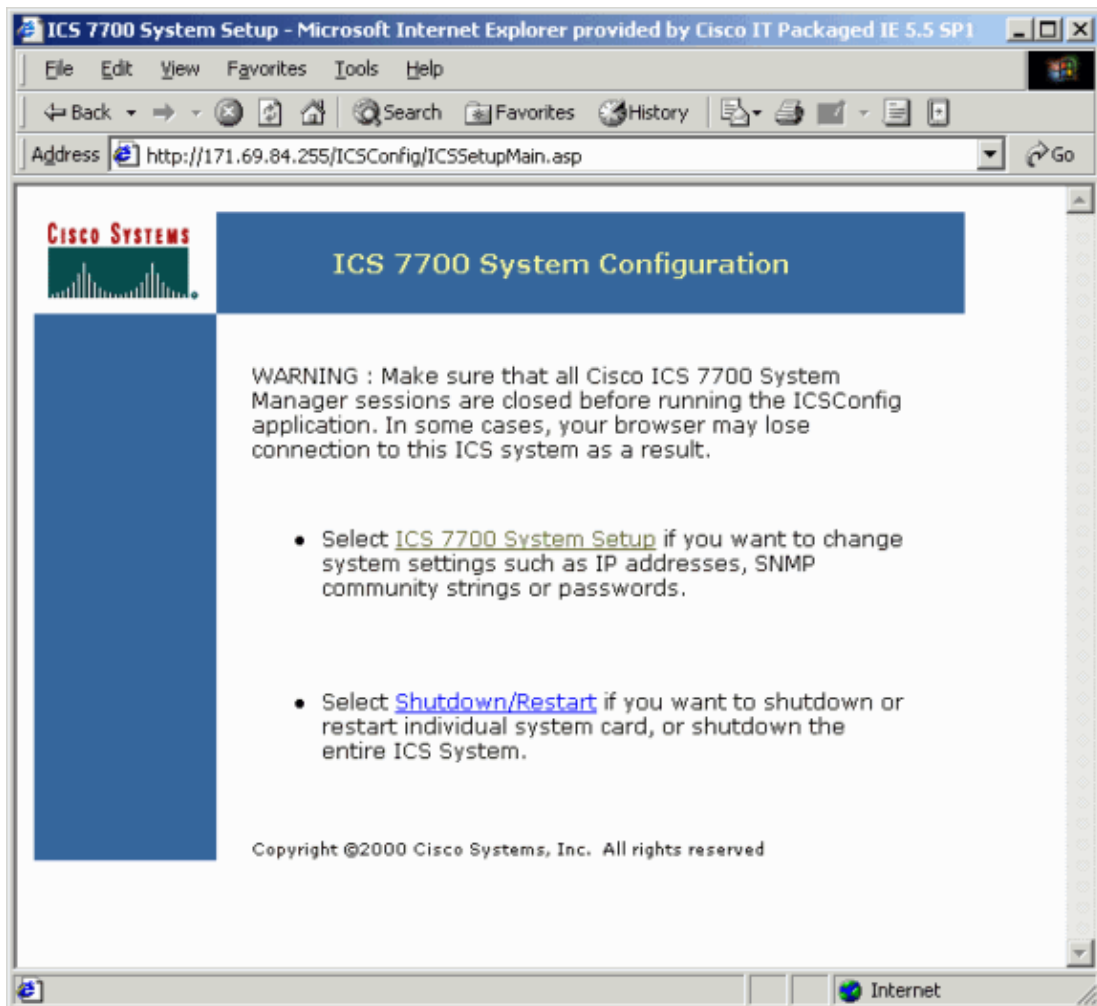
ICS 7700 System Setup - Microsoft Internet Explorer provided by Cisco IT Packaged IE 5.5 SP1

File Edit View Favorites Tools Help

Back Search Favorites History

Address http://171.69.84.255/ICSConfig/ICSSetupMain.asp Go

CISCO SYSTEMS

ICS 7700 System Configuration

WARNING : Make sure that all Cisco ICS 7700 System Manager sessions are closed before running the ICSConfig application. In some cases, your browser may lose connection to this ICS system as a result.

• Select ICS 7700 System Setup if you want to change system settings such as IP addresses, SNMP community strings or passwords.

• Select Shutdown/Restart if you want to shutdown or restart individual system card, or shutdown the entire ICS System.

Copyright ©2000 Cisco Systems, Inc. All rights reserved

Internet